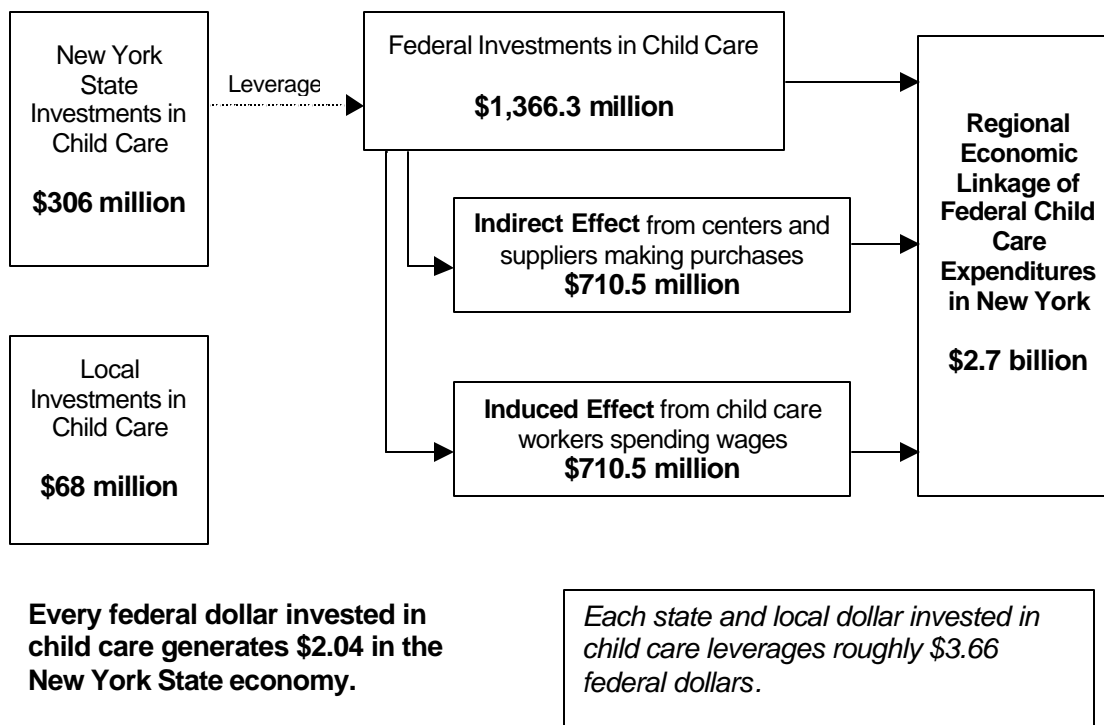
New York State Investments in Child Care

$306 million

Leverage

Federal Investments in Child Care

$1,366.3 million

Indirect Effect from centers and suppliers making purchases
$710.5 million

Induced Effect from child care workers spending wages
$710.5 million

Regional Economic Linkage of Federal Child Care Expenditures in New York

$2.7 billion

Local Investments in Child Care

$68 million

Every federal dollar invested in child care generates $2.04 in the New York State economy.

Each state and local dollar invested in child care leverages roughly $3.66 federal dollars.